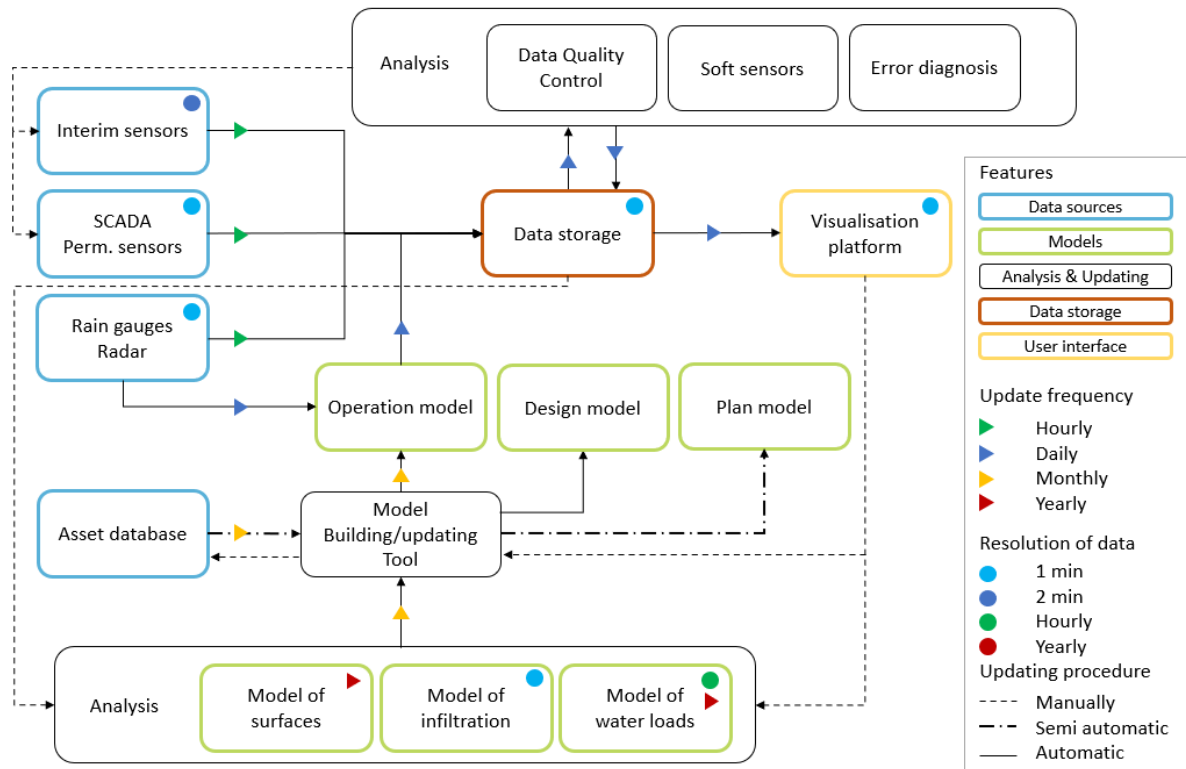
Analysis

Data Quality Control

Soft sensors

Error diagnosis

Interim sensors

SCADA Perm. sensors

Data storage

Visualisation platform

Rain gauges Radar

Operation model

Design model

Plan model

Asset database

Model Building/updating Tool

Analysis

Model of surfaces

Model of infiltration

Model of water loads

Features
Data sources
Models
Analysis & Updating
Data storage
User interface

Update frequency
Hourly
Daily
Monthly
Yearly

Resolution of data
1 min
2 min
Hourly
Yearly

Updating procedure
Manually
Semi automatic
Automatic